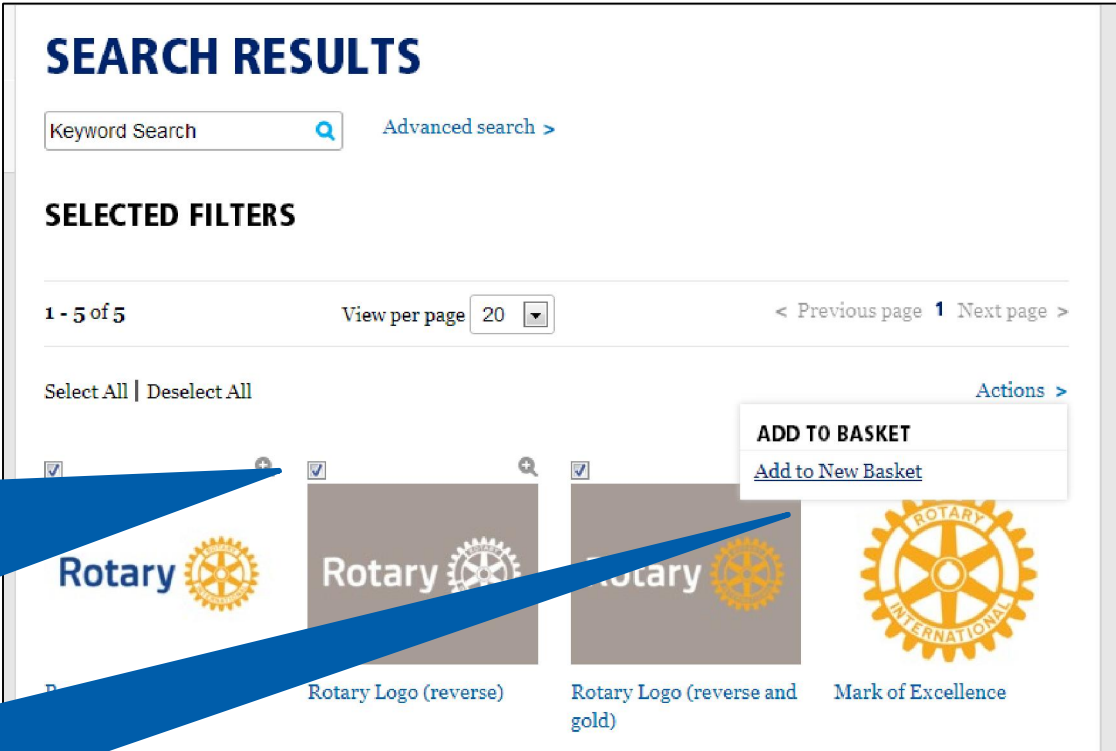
SEARCH RESULTS

Keyword Search

Advanced search >

SELECTED FILTERS

1 - 5 of 5

View per page 20

< Previous page 1 Next page >

Select All | Deselect All

Actions >

ADD TO BASKET

Add to New Basket

Rotary

Rotary

Rotary

ROTARY INTERNATIONAL

R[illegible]

Rotary Logo (reverse)

Rotary Logo (reverse and gold)

Mark of Excellence